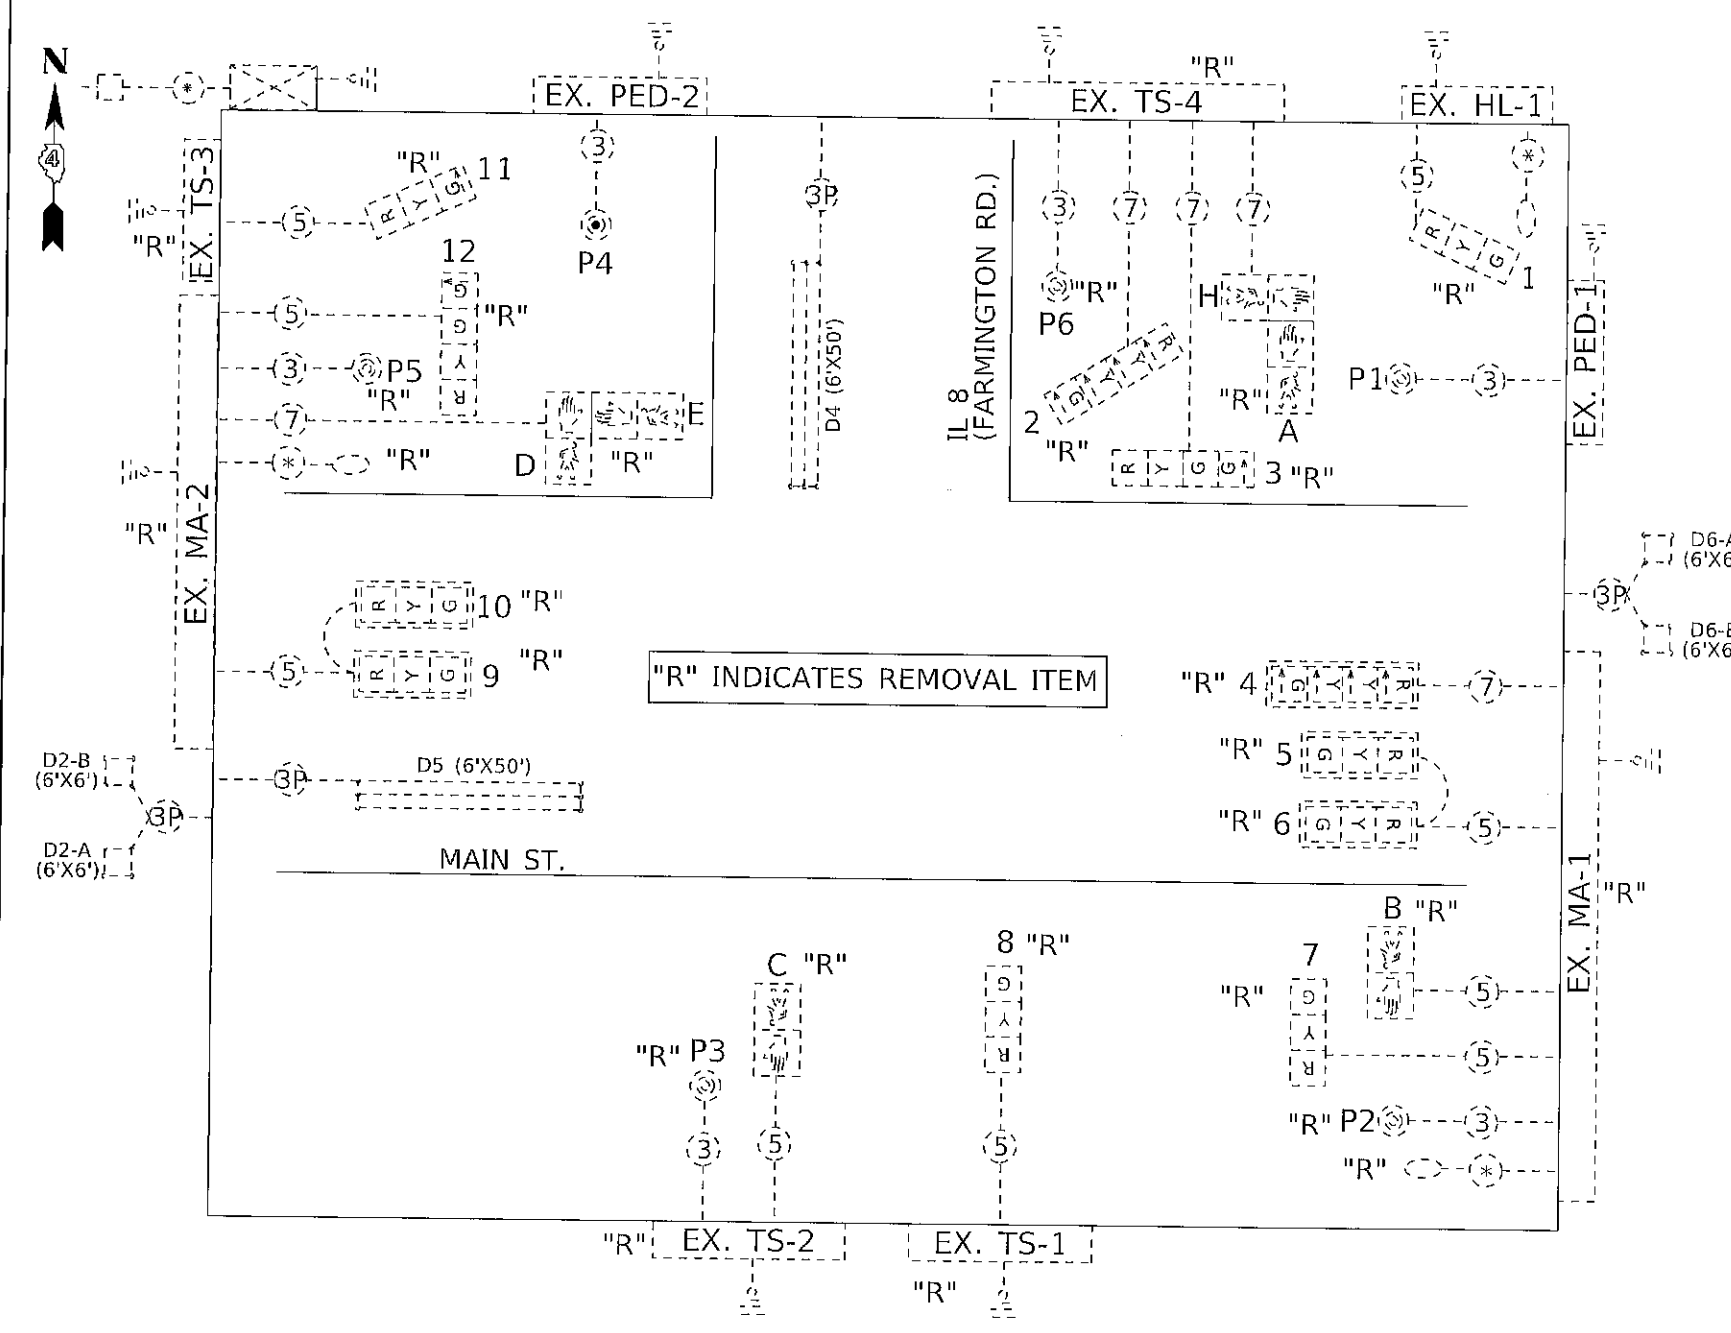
N
4
EX. PED-2
"R"
EX. TS-4
EX. HL-1
EX. TS-3
"R"
"R" 11
R Y G
5
3
P4
3P
3
7
7
7
5
*
12
G
G
Y
R
"R"
5
3
P5
"R"
7
*
"R"
D
E
"R"
D4 (6'X50')
IL 8 (FARMINGTON RD.)
P6
"R"
2
"R"
G Y Y R
H
"R"
A
R Y G G
3 "R"
R Y G
"R"
1
P1
3
EX. PED-1
EX. MA-2
"R"
R Y G
10 "R"
R Y G
9 "R"
5
"R" INDICATES REMOVAL ITEM
D6-A (6'X6
3P
D6-B (6'X6
"R" 4
G Y Y R
7
"R" 5
G Y R
"R" 6
G Y R
5
D2-B (6'X6')
3P
D2-A (6'X6')
3P
D5 (6'X50')
MAIN ST.
EX. MA-1
"R"
B "R"
"R"
7
G
Y
R
5
5
8 "R"
G
Y
R
C "R"
"R" P3
3
5
5
"R" P2
3
"R"
*
"R"
EX. TS-2
EX. TS-1
"R"